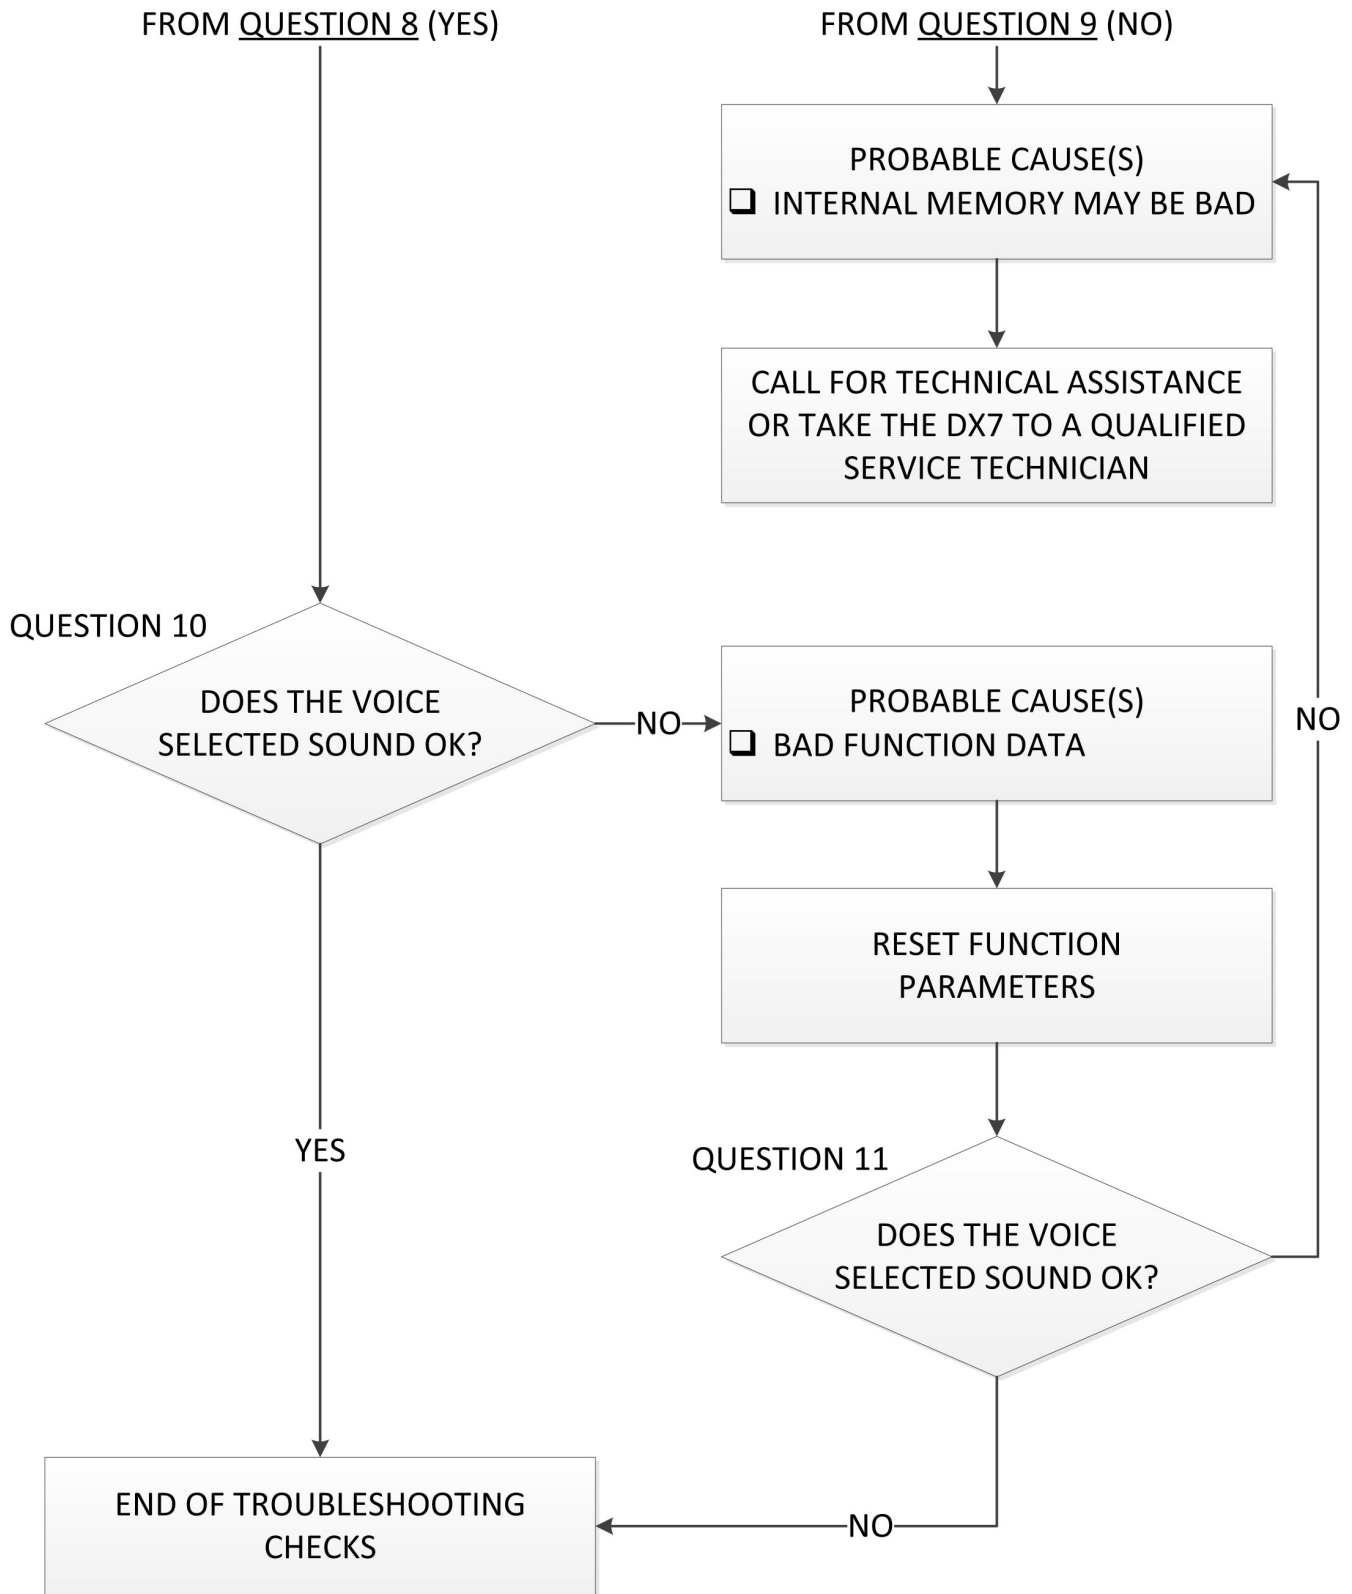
FROM QUESTION 8 (YES)

FROM QUESTION 9 (NO)

PROBABLE CAUSE(S)
❑ INTERNAL MEMORY MAY BE BAD

CALL FOR TECHNICAL ASSISTANCE OR TAKE THE DX7 TO A QUALIFIED SERVICE TECHNICIAN

QUESTION 10

DOES THE VOICE SELECTED SOUND OK?

NO

PROBABLE CAUSE(S)
❑ BAD FUNCTION DATA

NO

RESET FUNCTION PARAMETERS

YES

QUESTION 11

DOES THE VOICE SELECTED SOUND OK?

END OF TROUBLESHOOTING CHECKS

NO